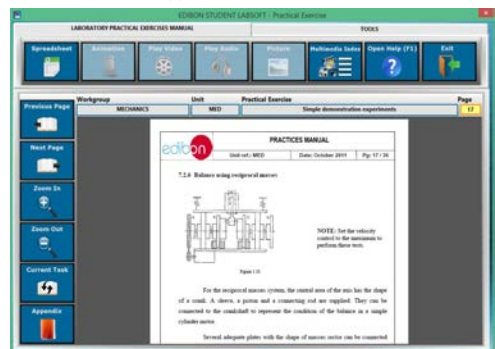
EDIBON STUDENT LABSOFT - Practical Exercise

LABORATORY PRACTICAL EXERCISES MANUAL

TOOLS

Spreadsheet

Animation

Play Video

Play Audio

Picture

Multimedia Index

Open Help (F1)

Exit

Previous Page

Next Page

Zoom In

Zoom Out

Current Task

Appendix

| Workgroup | Unit | Practical Exercise | Page |
|---|---|---|---|
| MECHANICS | MED | Simple demonstration experiments | 17 |

edibon

PRACTICES MANUAL

Unit ref.: MED | Date: October 2011 | Pg: 17 / 36

7.2.4 Balance using reciprocal masses

NOTE: Set the velocity control to the minimum to perform these tests.

Figure 1.11

For the reciprocal masses system, the central area of the axis has the shape of a crank. A sleeve, a piston and a connecting rod are supplied. They can be connected to the crankshaft to represent the condition of the balance in a simple cylinder motor.

Several adequate plates with the shape of masses sector can be connected